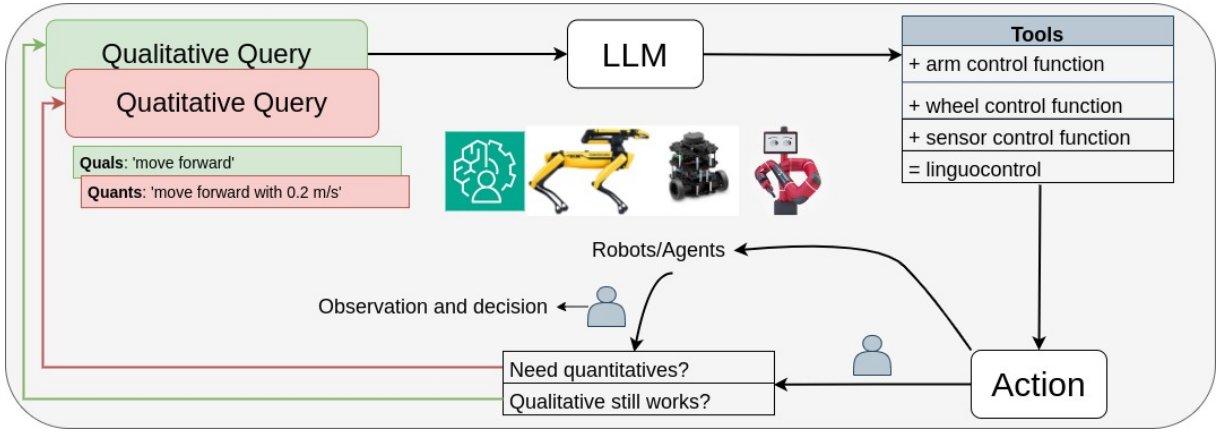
Qualitative Query

Quatitative Query

Quals: 'move forward'

Quants: 'move forward with 0.2 m/s'

LLM

| Tools |
|---|
| + arm control function |
| + wheel control function |
| + sensor control function |
| = linguocontrol |

Robots/Agents

Observation and decision

Need quantitatives?

Qualitative still works?

Action